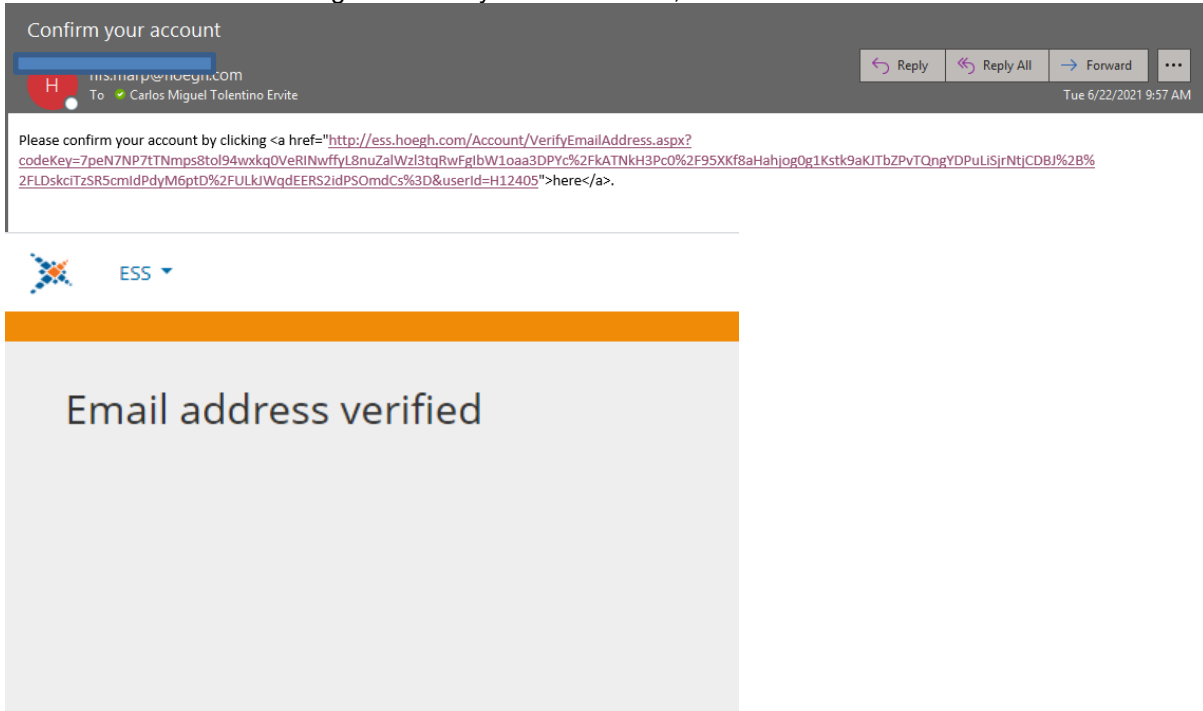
Confirm your account

H

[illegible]@hoegh.com

To Carlos Miguel Tolentino Ervite

Reply

Reply All

Forward

...

Tue 6/22/2021 9:57 AM

Please confirm your account by clicking <a href="http://ess.hoegh.com/Account/VerifyEmailAddress.aspx?codeKey=7peN7NP7tTNmps8tol94wxkq0VeRINwffyL8nuZalWzl3tqRwFgIbW1oaa3DPYc%2FkATNkH3Pc0%2F95XKf8aHahjog0g1Kstk9aKJTbZPvTQngYDPuLiSjrNtjCDBJ%2B%2FLDskciTzSR5cmIdPdyM6ptD%2FULkJWqdEERS2idPSOmdCs%3D&userId=H12405">here</a>.

ESS

Email address verified